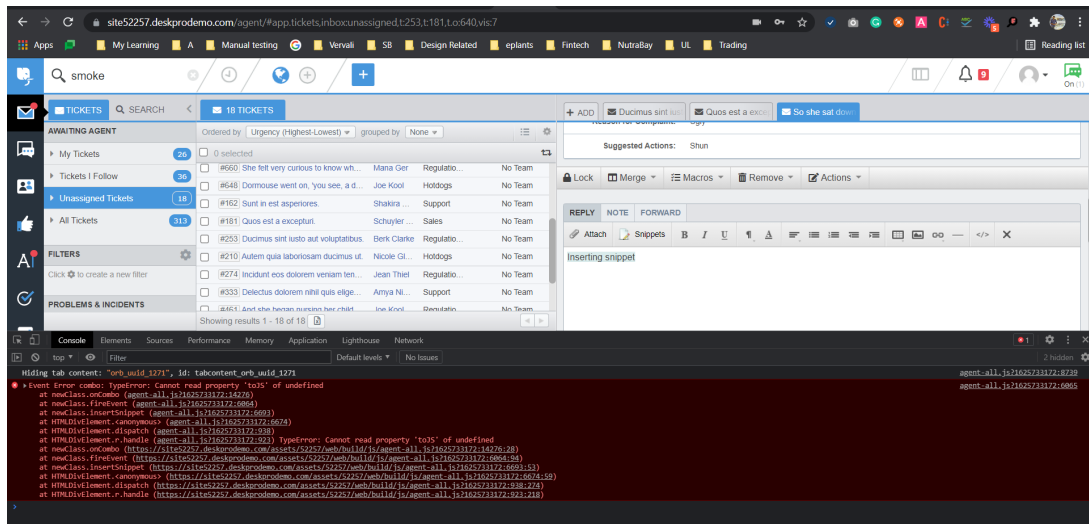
site52257.deskprodemo.com/agent/#app.tickets,inbox:unassigned,t:253,t:181,t.o:640,vis:7

Apps | My Learning | A | Manual testing | Vervali | SB | Design Related | eplants | Fintech | NutraBay | UL | Trading | Reading list

smoke

+

9

On (1)

TICKETS | SEARCH

18 TICKETS

AWAITING AGENT

My Tickets 26

Tickets I Follow 36

Unassigned Tickets 18

All Tickets 313

FILTERS

Click to create a new filter

PROBLEMS & INCIDENTS

Ordered by Urgency (Highest-Lowest) grouped by None

0 selected

| | | | |
|---|---|---|---|
| #660 She felt very curious to know wh... | Mana Ger | Regulatio... | No Team |
| #648 Dormouse went on, 'you see, a d... | Joe Kool | Hotdogs | No Team |
| #162 Sunt in est asperiores. | Shakira ... | Support | No Team |
| #181 Quos est a excepturi. | Schuyler ... | Sales | No Team |
| #253 Ducimus sint iusto aut voluptatibus. | Berk Clarke | Regulatio... | No Team |
| #210 Autem quia laboriosam ducimus ut. | Nicole Gl... | Hotdogs | No Team |
| #274 Incidunt eos dolorem veniam ten... | Jean Thiel | Regulatio... | No Team |
| #333 Delectus dolorem nihil quis elige... | Amya Ni... | Support | No Team |
| #461 And she began nursing her child... | Joe Kool | Regulatio... | No Team |

Showing results 1 - 18 of 18

+ ADD | Ducimus sint ius | Quos est a exce | So she sat dow

Suggested Actions: Shun

Lock | Merge | Macros | Remove | Actions

REPLY | NOTE | FORWARD

Attach | Snippets | B | I | U

Inserting snippet

Console | Elements | Sources | Performance | Memory | Application | Lighthouse | Network

top | Filter | Default levels | No Issues | 1 | 2 hidden

Hiding tab content: "orb_uuid_1271", id: tabcontent_orb_uuid_1271 agent-all.js?1625733172:8739

Event Error combo: TypeError: Cannot read property 'toJS' of undefined agent-all.js?1625733172:6065
at newClass.onCombo (agent-all.js?1625733172:14276)
at newClass.fireEvent (agent-all.js?1625733172:6064)
at newClass.insertSnippet (agent-all.js?1625733172:6693)
at HTMLDivElement.<anonymous> (agent-all.js?1625733172:6674)
at HTMLDivElement.dispatch (agent-all.js?1625733172:938)
at HTMLDivElement.r.handle (agent-all.js?1625733172:923) TypeError: Cannot read property 'toJS' of undefined
at newClass.onCombo (https://site52257.deskprodemo.com/assets/52257/web/build/js/agent-all.js?1625733172:14276:28)
at newClass.fireEvent (https://site52257.deskprodemo.com/assets/52257/web/build/js/agent-all.js?1625733172:6064:94)
at newClass.insertSnippet (https://site52257.deskprodemo.com/assets/52257/web/build/js/agent-all.js?1625733172:6693:53)
at HTMLDivElement.<anonymous> (https://site52257.deskprodemo.com/assets/52257/web/build/js/agent-all.js?1625733172:6674:59)
at HTMLDivElement.dispatch (https://site52257.deskprodemo.com/assets/52257/web/build/js/agent-all.js?1625733172:938:274)
at HTMLDivElement.r.handle (https://site52257.deskprodemo.com/assets/52257/web/build/js/agent-all.js?1625733172:923:218)